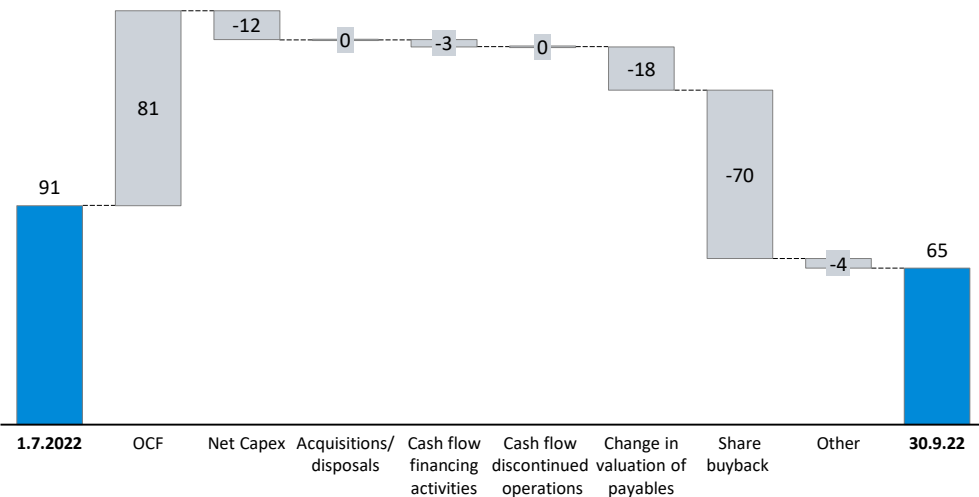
91

81

-12

0

-3

0

-18

-70

-4

65

**1.7.2022**

OCF

Net Capex

Acquisitions/ disposals

Cash flow financing activities

Cash flow discontinued operations

Change in valuation of payables

Share buyback

Other

**30.9.22**